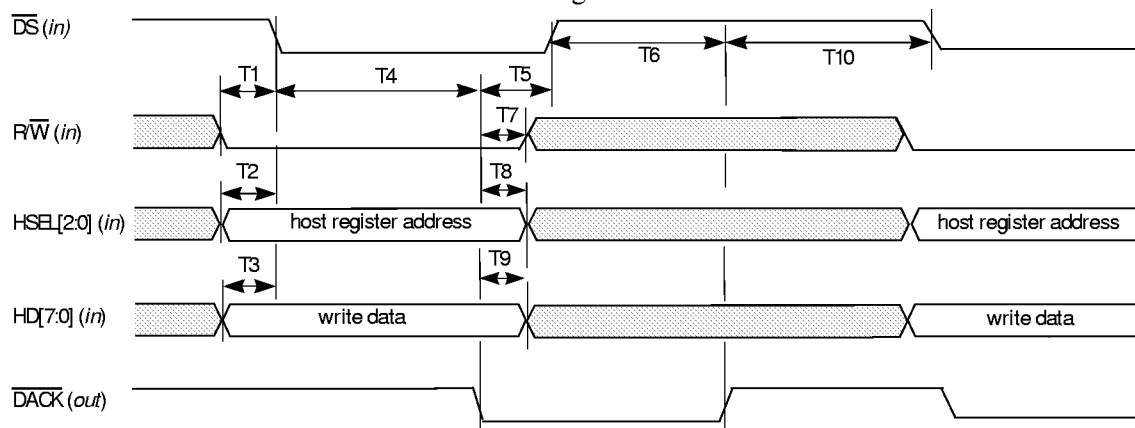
$\overline{DS}$ (*in*)

T1 T4 T5 T6 T10

R/$\overline{W}$ (*in*)

T7

T2 T8

HSEL[2:0] (*in*) host register address host register address

T3 T9

HD[7:0] (*in*) write data write data

$\overline{DACK}$ (*out*)